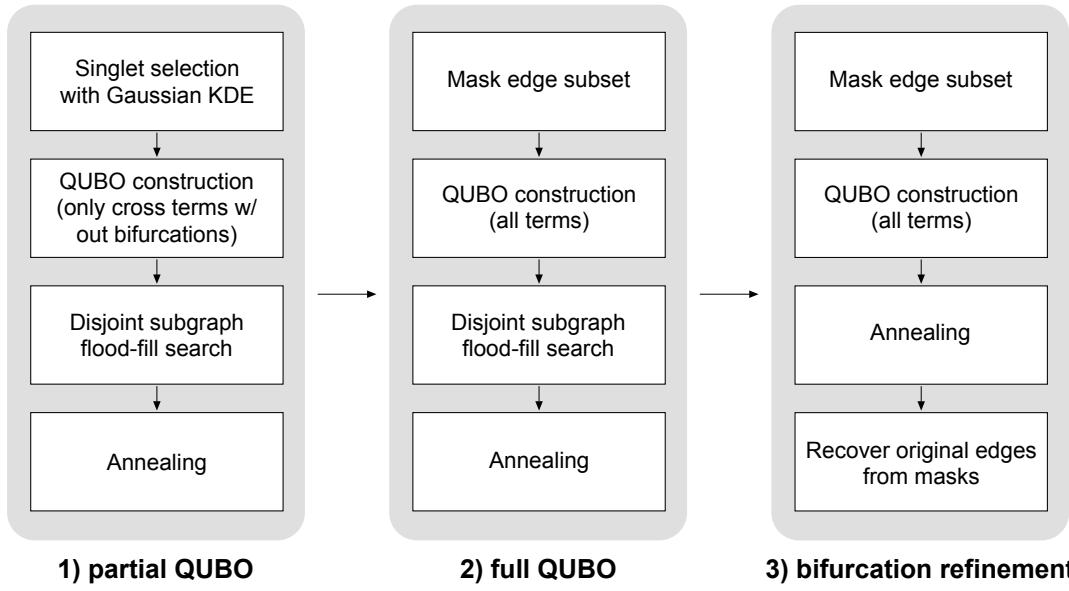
Singlet selection with Gaussian KDE

QUBO construction (only cross terms w/ out bifurcations)

Disjoint subgraph flood-fill search

Annealing

1) partial QUBO

Mask edge subset

QUBO construction (all terms)

Disjoint subgraph flood-fill search

Annealing

2) full QUBO

Mask edge subset

QUBO construction (all terms)

Annealing

Recover original edges from masks

3) bifurcation refinement